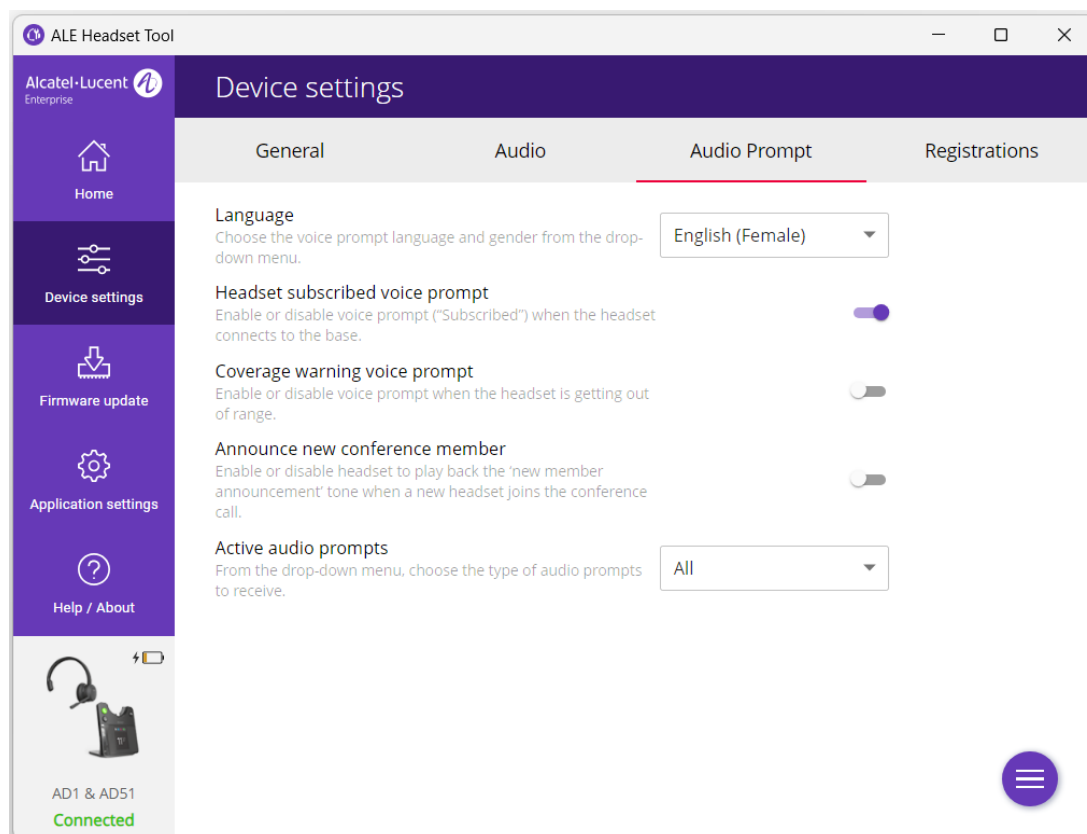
ALE Headset Tool

Alcatel·Lucent Enterprise

Home

Device settings

Firmware update

Application settings

Help / About

AD1 & AD51
Connected

Device settings

General | Audio | Audio Prompt | Registrations

Language
Choose the voice prompt language and gender from the drop-down menu.

English (Female)

Headset subscribed voice prompt
Enable or disable voice prompt ("Subscribed") when the headset connects to the base.

Coverage warning voice prompt
Enable or disable voice prompt when the headset is getting out of range.

Announce new conference member
Enable or disable headset to play back the 'new member announcement' tone when a new headset joins the conference call.

Active audio prompts
From the drop-down menu, choose the type of audio prompts to receive.

All